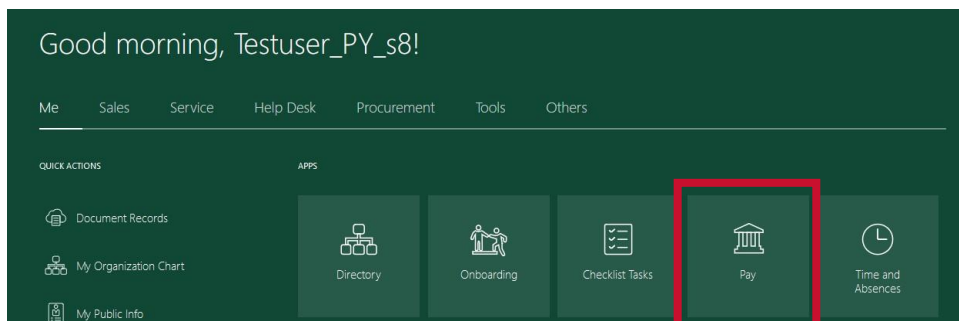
Good morning, Testuser_PY_s8!

Me Sales Service Help Desk Procurement Tools Others

QUICK ACTIONS

Document Records

My Organization Chart

My Public Info

APPS

Directory

Onboarding

Checklist Tasks

Pay

Time and Absences